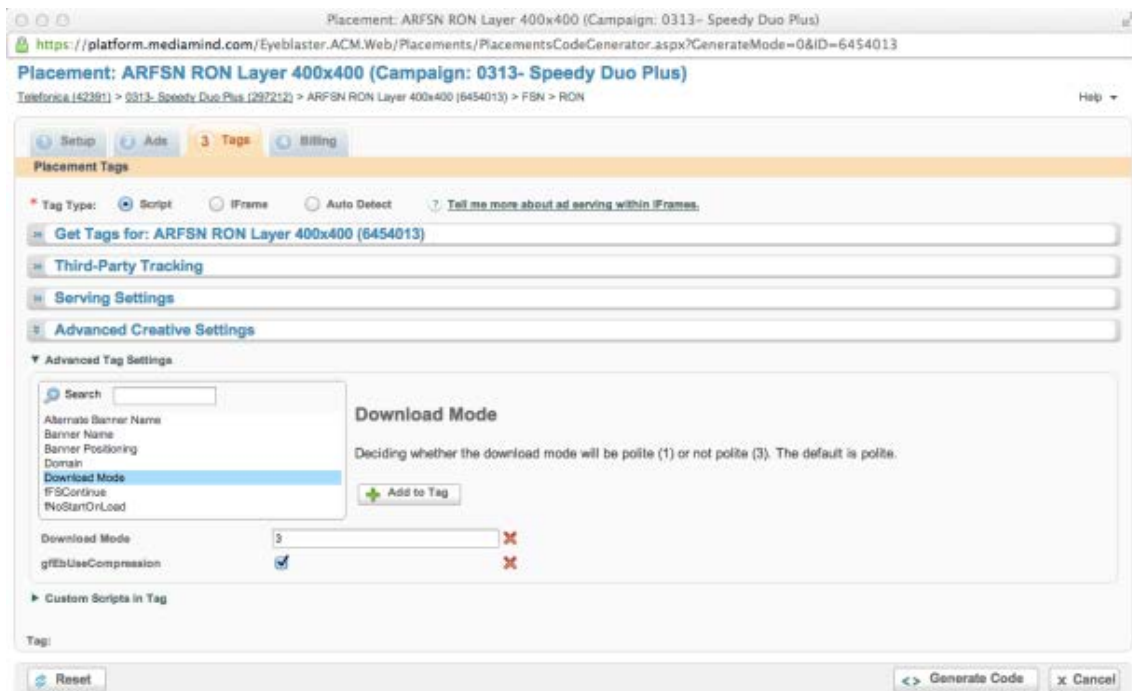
Placement: ARFSN RON Layer 400x400 (Campaign: 0313- Speedy Duo Plus)

https://platform.mediamind.com/Eyeblaster.ACM.Web/Placements/PlacementsCodeGenerator.aspx?GenerateMode=0&ID=6454013

Placement: ARFSN RON Layer 400x400 (Campaign: 0313- Speedy Duo Plus)

Telefonica (42391) > 0313- Speedy Duo Plus (297212) > ARFSN RON Layer 400x400 (6454013) > FSN > RON

Help

Setup Ads 3 Tags Billing

Placement Tags

* Tag Type: Script IFrame Auto Detect ? Tell me more about ad serving within IFrames.

Get Tags for: ARFSN RON Layer 400x400 (6454013)

Third-Party Tracking

Serving Settings

Advanced Creative Settings

Advanced Tag Settings

Search

Alternate Banner Name
Banner Name
Banner Positioning
Domain
Download Mode
fFSContinue
fNoStartOnLoad

Download Mode

Deciding whether the download mode will be polite (1) or not polite (3). The default is polite.

Add to Tag

Download Mode 3

gfEbUseCompression

Custom Scripts in Tag

Tag:

Reset

Generate Code

x Cancel